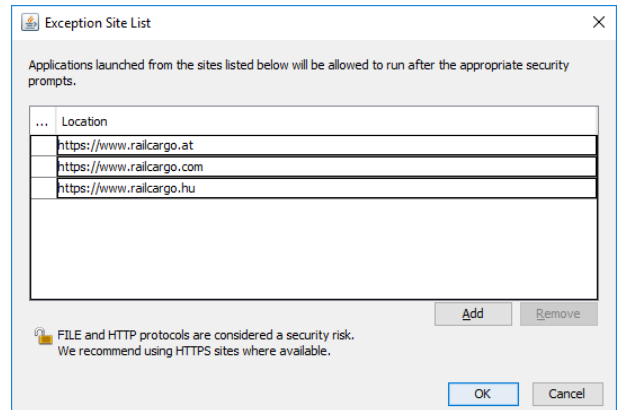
Exception Site List

Applications launched from the sites listed below will be allowed to run after the appropriate security prompts.

| ... | Location |
|---|---|
| | https://www.railcargo.at |
| | https://www.railcargo.com |
| | https://www.railcargo.hu |

Add Remove

FILE and HTTP protocols are considered a security risk.
We recommend using HTTPS sites where available.

OK Cancel